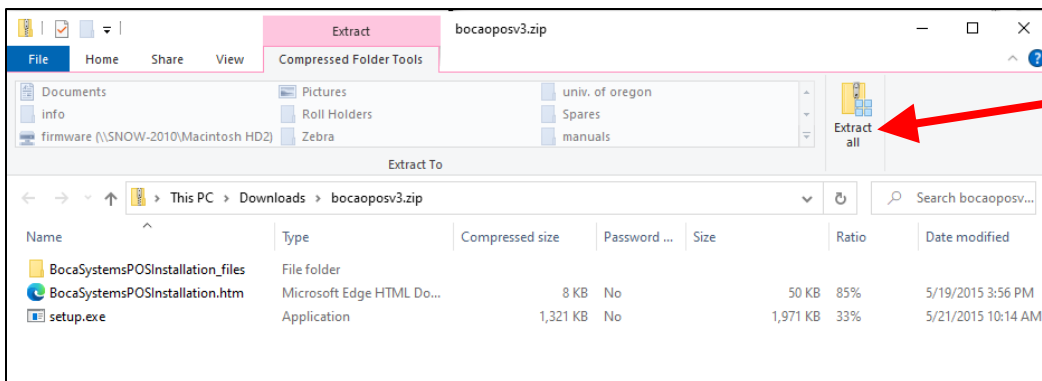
Extract bocaoposv3.zip

File Home Share View Compressed Folder Tools

Documents
info
firmware (\\SNOW-2010\Macintosh HD2)
Pictures
Roll Holders
Zebra
univ. of oregon
Spares
manuals

Extract To

Extract all

This PC › Downloads › bocaoposv3.zip

Search bocaoposv...

| Name | Type | Compressed size | Password ... | Size | Ratio | Date modified |
|---|---|---|---|---|---|---|
| BocaSystemsPOSInstallation_files | File folder | | | | | |
| BocaSystemsPOSInstallation.htm | Microsoft Edge HTML Do... | 8 KB | No | 50 KB | 85% | 5/19/2015 3:56 PM |
| setup.exe | Application | 1,321 KB | No | 1,971 KB | 33% | 5/21/2015 10:14 AM |